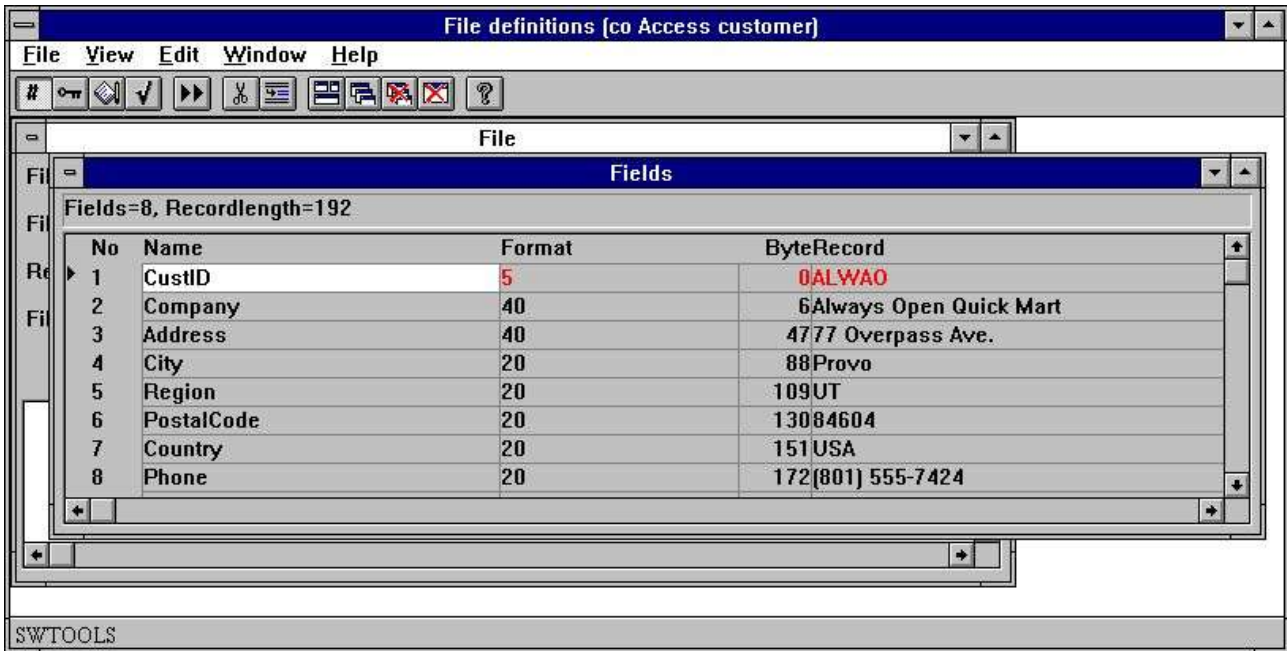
File definitions (co Access customer)

File View Edit Window Help

File

Fil
Fil
Re
Fil

Fields

Fields=8, Recordlength=192

| No | Name | Format | Byte | Record |
|---|---|---|---|---|
| 1 | CustID | 5 | 0 | ALWAO |
| 2 | Company | 40 | 6 | Always Open Quick Mart |
| 3 | Address | 40 | 47 | 77 Overpass Ave. |
| 4 | City | 20 | 88 | Provo |
| 5 | Region | 20 | 109 | UT |
| 6 | PostalCode | 20 | 130 | 84604 |
| 7 | Country | 20 | 151 | USA |
| 8 | Phone | 20 | 172 | (801) 555-7424 |

SWTOOLS